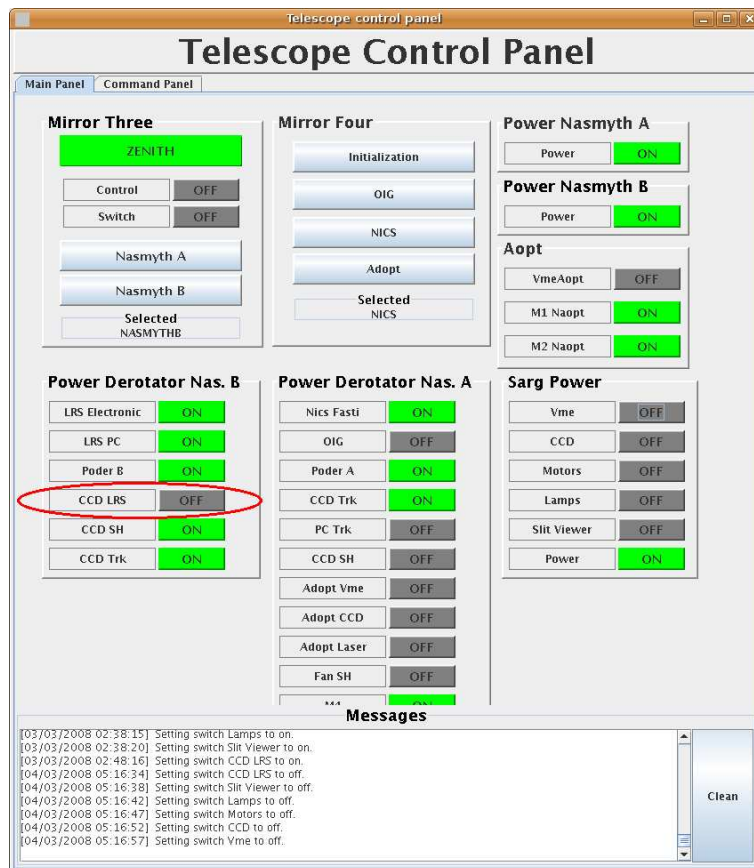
Telescope control panel

Telescope Control Panel

Main Panel | Command Panel

Mirror Three
ZENITH
Control OFF
Switch OFF
Nasmyth A
Nasmyth B
Selected
NASMYTHB

Mirror Four
Initialization
OIG
NICS
Adopt
Selected
NICS

Power Nasmyth A
Power ON

Power Nasmyth B
Power ON

Aopt
VmeAopt OFF
M1 Naopt ON
M2 Naopt ON

Power Derotator Nas. B
LRS Electronic ON
LRS PC ON
Poder B ON
CCD LRS OFF
CCD SH ON
CCD Trk ON

Power Derotator Nas. A
Nics Fasti ON
OIG OFF
Poder A ON
CCD Trk ON
PC Trk OFF
CCD SH OFF
Adopt Vme OFF
Adopt CCD OFF
Adopt Laser OFF
Fan SH OFF
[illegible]

Sarg Power
Vme OFF
CCD OFF
Motors OFF
Lamps OFF
Slit Viewer OFF
Power ON

Messages
[03/03/2008 02:38:15] Setting switch Lamps to on.
[03/03/2008 02:38:20] Setting switch Slit Viewer to on.
[03/03/2008 02:48:16] Setting switch CCD LRS to on.
[04/03/2008 05:16:34] Setting switch CCD LRS to off.
[04/03/2008 05:16:38] Setting switch Slit Viewer to off.
[04/03/2008 05:16:42] Setting switch Lamps to off.
[04/03/2008 05:16:47] Setting switch Motors to off.
[04/03/2008 05:16:52] Setting switch CCD to off.
[04/03/2008 05:16:57] Setting switch Vme to off.

Clean